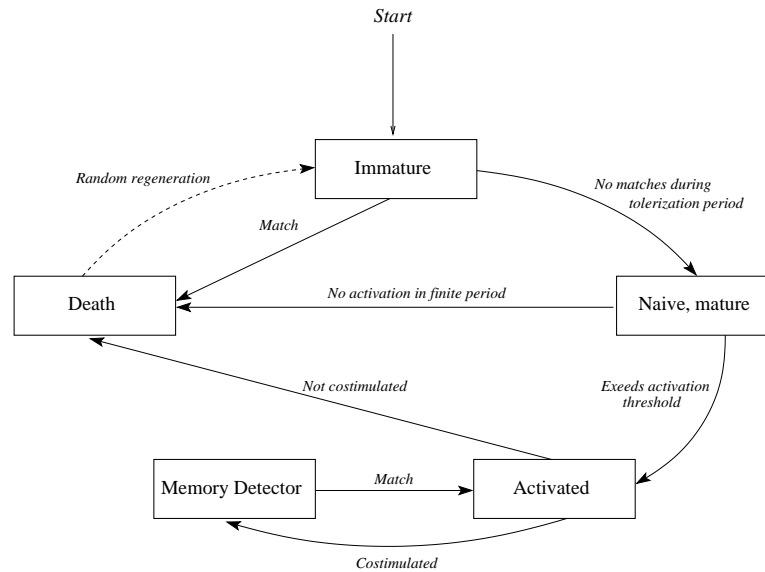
Start

Immature

Random regeneration

No matches during tolerization period

Match

Death

No activation in finite period

Naive, mature

Not costimulated

Exeeds activation threshold

Memory Detector

Match

Activated

Costimulated